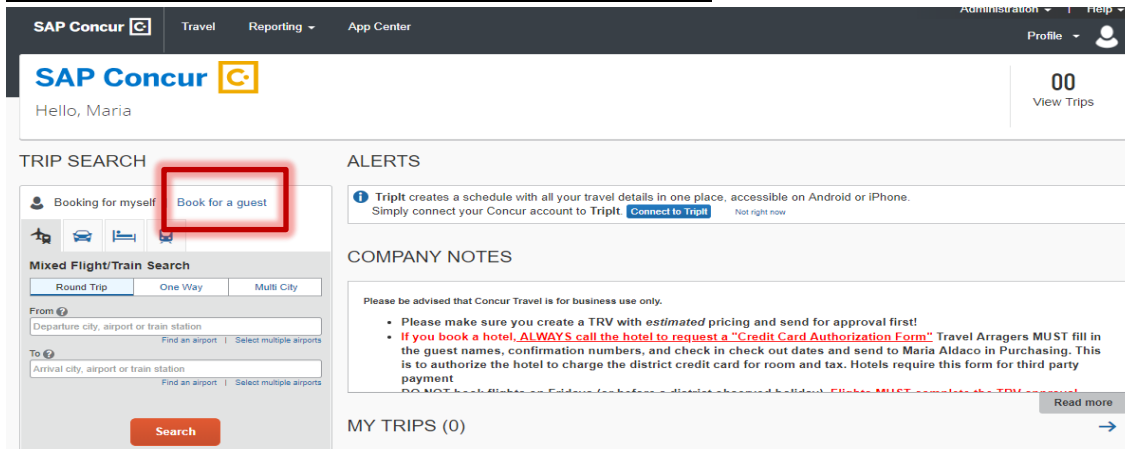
SAP Concur
Travel
Reporting
App Center
Administration
Help
Profile

SAP Concur
Hello, Maria

00
View Trips

TRIP SEARCH

Booking for myself
Book for a guest

Mixed Flight/Train Search

| Round Trip | One Way | Multi City |
|---|---|---|

From
Departure city, airport or train station
Find an airport | Select multiple airports

To
Arrival city, airport or train station
Find an airport | Select multiple airports

Search

ALERTS

TripIt creates a schedule with all your travel details in one place, accessible on Android or iPhone. Simply connect your Concur account to TripIt. Connect to TripIt Not right now

COMPANY NOTES

Please be advised that Concur Travel is for business use only.

- Please make sure you create a TRV with estimated pricing and send for approval first!
- If you book a hotel, ALWAYS call the hotel to request a "Credit Card Authorization Form" Travel Arragers MUST fill in the guest names, confirmation numbers, and check in check out dates and send to Maria Aldaco in Purchasing. This is to authorize the hotel to charge the district credit card for room and tax. Hotels require this form for third party payment
- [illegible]

Read more

MY TRIPS (0)